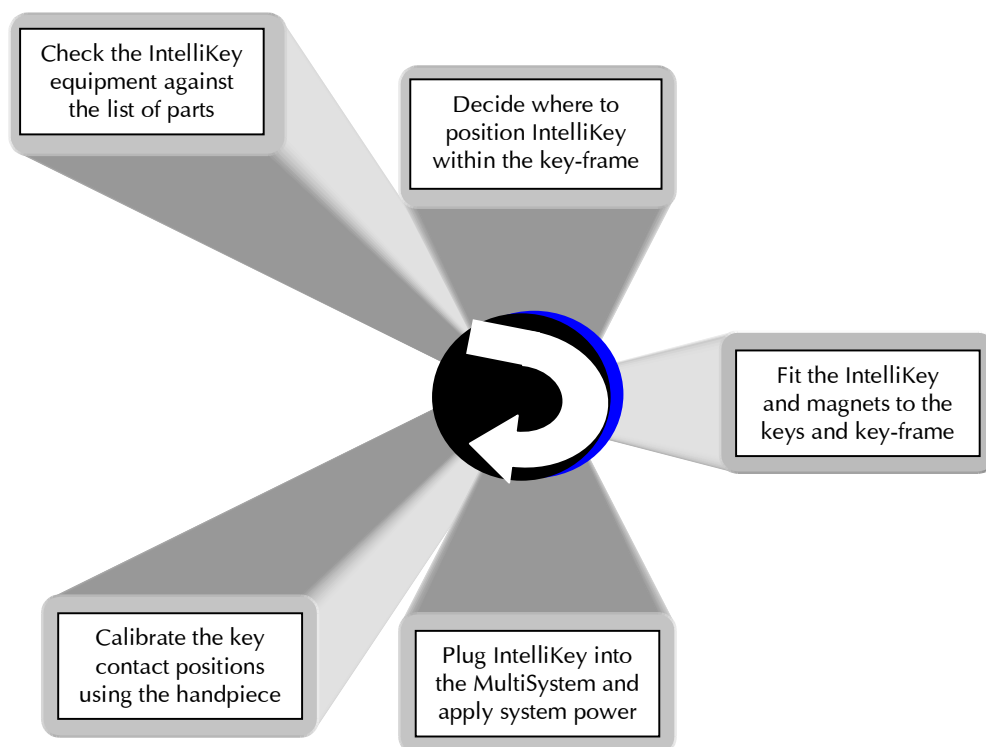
Check the IntelliKey equipment against the list of parts

Decide where to position IntelliKey within the key-frame

Fit the IntelliKey and magnets to the keys and key-frame

Plug IntelliKey into the MultiSystem and apply system power

Calibrate the key contact positions using the handpiece